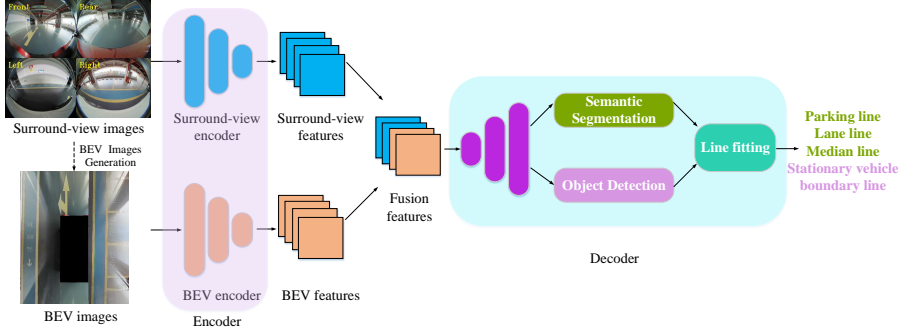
Front
Rear
Left
Right
Surround-view images
BEV Images Generation
BEV images
Surround-view encoder
BEV encoder
Encoder
Surround-view features
BEV features
Fusion features
Semantic Segmentation
Object Detection
Line fitting
Decoder
Parking line
Lane line
Median line
Stationary vehicle boundary line